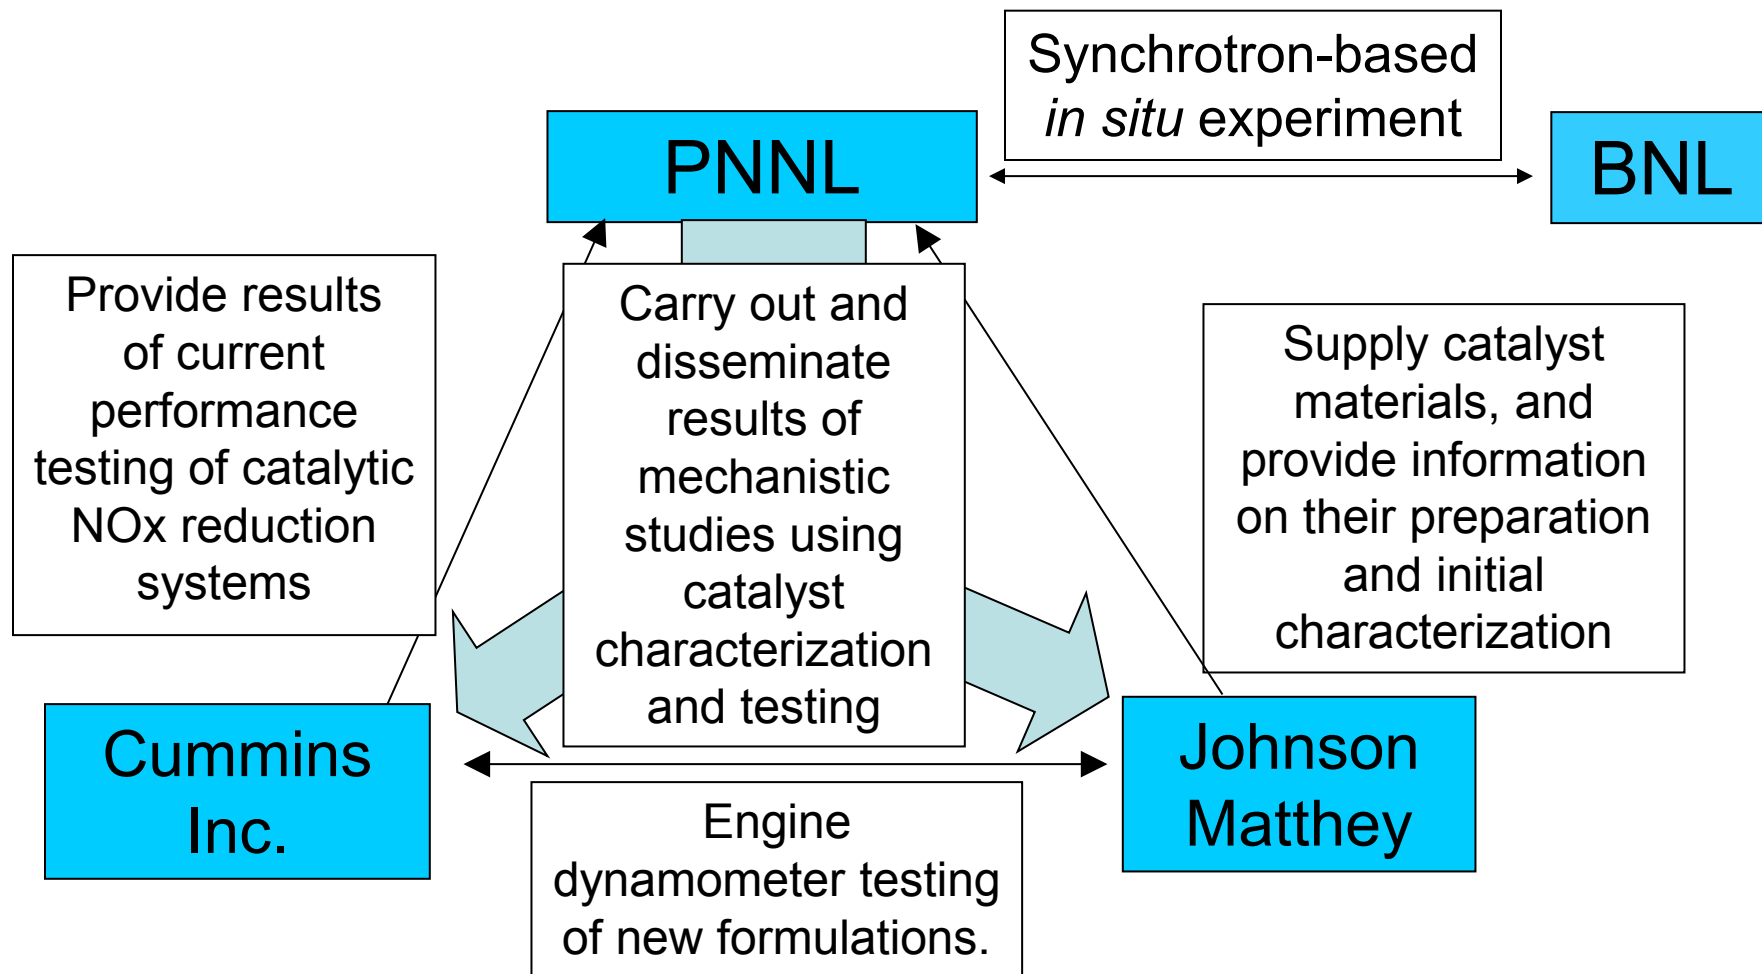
Synchrotron-based *in situ* experiment

PNNL

BNL

Provide results of current performance testing of catalytic NOx reduction systems

Carry out and disseminate results of mechanistic studies using catalyst characterization and testing

Supply catalyst materials, and provide information on their preparation and initial characterization

Cummins Inc.

Johnson Matthey

Engine dynamometer testing of new formulations.